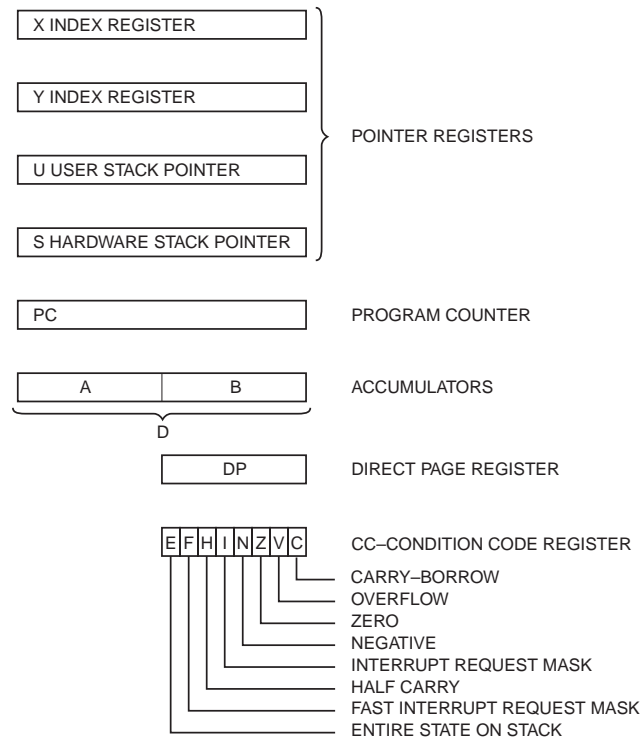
X INDEX REGISTER

Y INDEX REGISTER

U USER STACK POINTER

S HARDWARE STACK POINTER

POINTER REGISTERS

PC

PROGRAM COUNTER

A

B

ACCUMULATORS

D

DP

DIRECT PAGE REGISTER

E F H I N Z V C

CC–CONDITION CODE REGISTER

CARRY–BORROW
OVERFLOW
ZERO
NEGATIVE
INTERRUPT REQUEST MASK
HALF CARRY
FAST INTERRUPT REQUEST MASK
ENTIRE STATE ON STACK